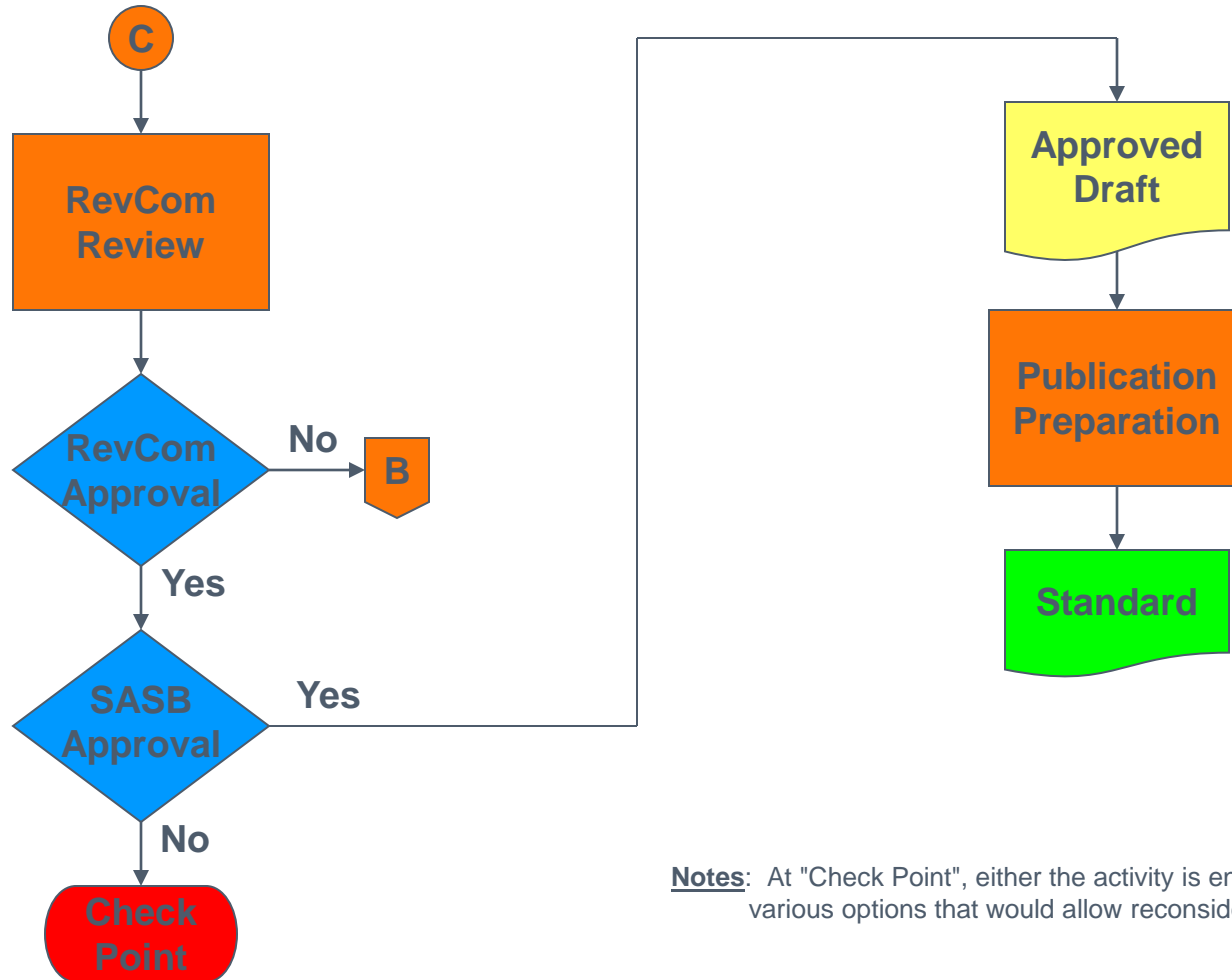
C

RevCom Review

RevCom Approval

No

B

Yes

SASB Approval

Yes

No

Check Point

Approved Draft

Publication Preparation

Standard

**Notes**: At "Check Point", either the activity is en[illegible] various options that would allow reconsid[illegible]